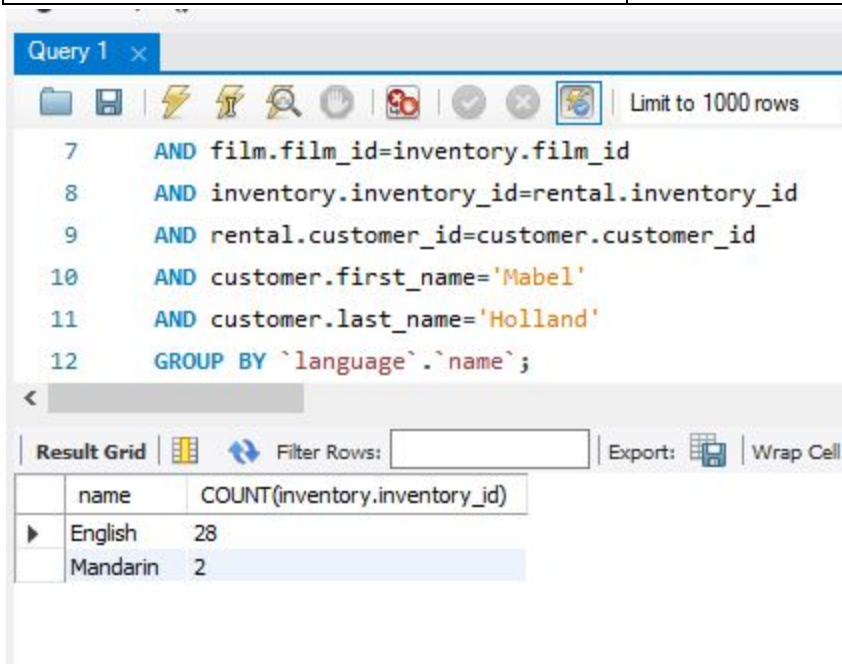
Query 1 ×

Limit to 1000 rows

7 AND film.film_id=inventory.film_id
8 AND inventory.inventory_id=rental.inventory_id
9 AND rental.customer_id=customer.customer_id
10 AND customer.first_name='Mabel'
11 AND customer.last_name='Holland'
12 GROUP BY `language`.`name`;

Result Grid | Filter Rows: | Export: | Wrap Cell

| name | COUNT(inventory.inventory_id) |
|---|---|
| English | 28 |
| Mandarin | 2 |